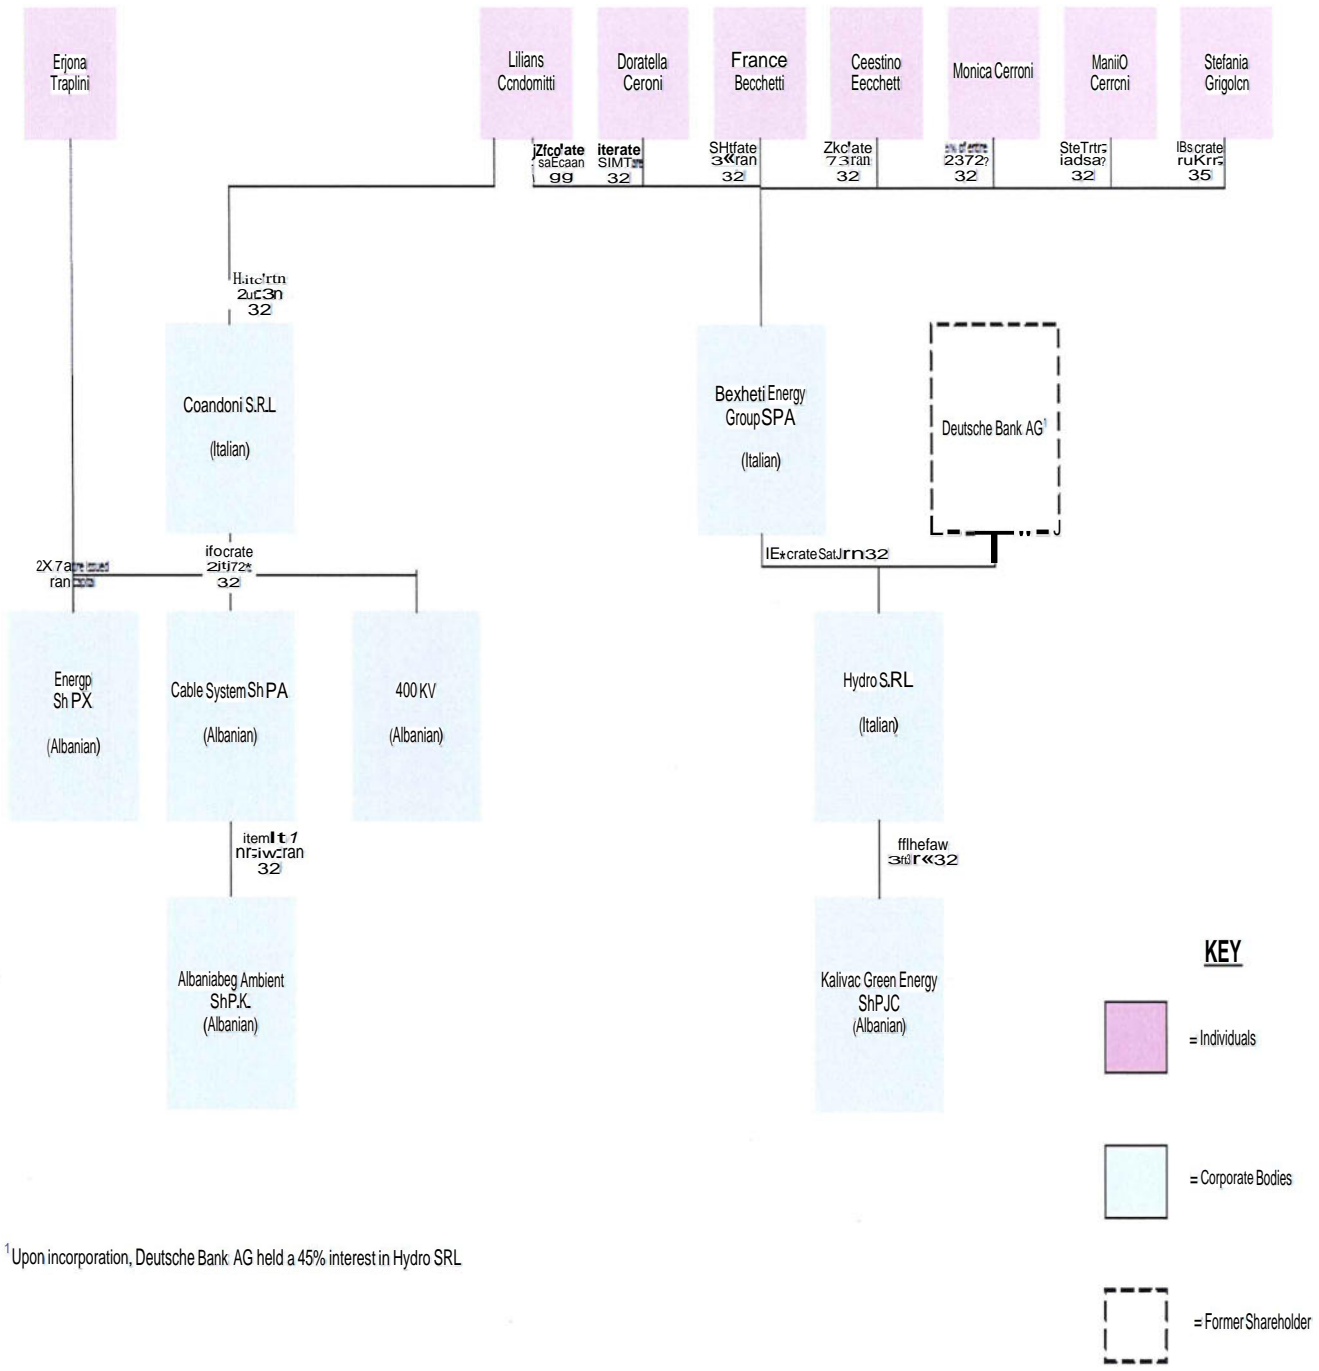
Erjona Traplini

Lilians Ccndomitti

Doratella Ceroni

France Becchetti

Ceestino Eecchett

Monica Cerroni

ManiiO Cerrcni

Stefania Grigolcn

jZfco'ate saEcaan gg

iterate SIMT 32

SHtfate 3«ran 32

Zkc'ate 73ran 32

2372? 32

SteTrtr iadsa? 32

IBscrate ruKrr 35

Hitc'rtn 2uc3n 32

Coandoni S.R.L

(Italian)

Bexheti Energy Group SPA

(Italian)

Deutsche Bank AG$^1$

IE crate SatJrn32

2X7a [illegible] ran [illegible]

ifocrate 2jtj72 32

Energp Sh PX

(Albanian)

Cable System Sh PA

(Albanian)

400 KV

(Albanian)

Hydro S.RL

(Italian)

item lt 1 nrsiwzran 32

fflhefaw 3 r«32

Albaniabeg Ambient ShP.K.

(Albanian)

Kalivac Green Energy ShPJC

(Albanian)

KEY

= Individuals

= Corporate Bodies

= Former Shareholder

$^1$Upon incorporation, Deutsche Bank AG held a 45% interest in Hydro SRL